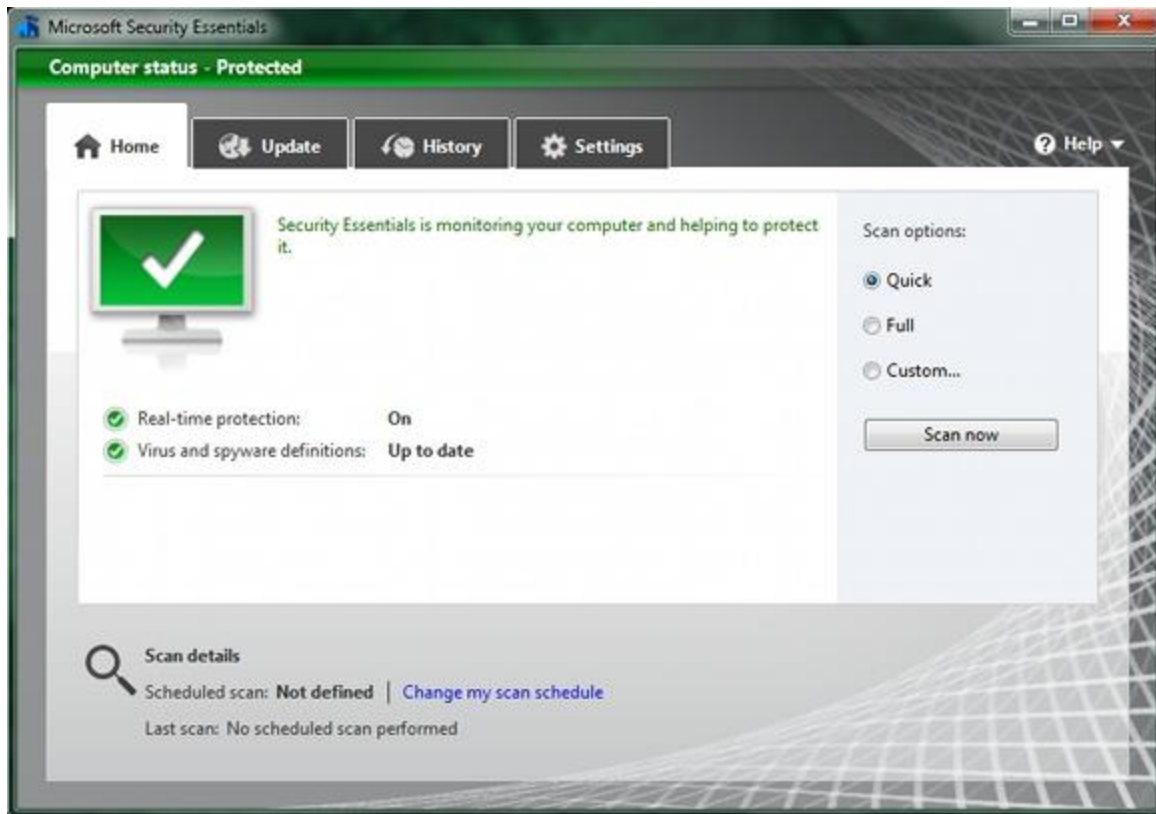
Microsoft Security Essentials

Computer status - Protected

Home
Update
History
Settings
Help

Security Essentials is monitoring your computer and helping to protect it.

Real-time protection: On
Virus and spyware definitions: Up to date

Scan options:
Quick
Full
Custom...

Scan now

Scan details
Scheduled scan: Not defined | Change my scan schedule
Last scan: No scheduled scan performed